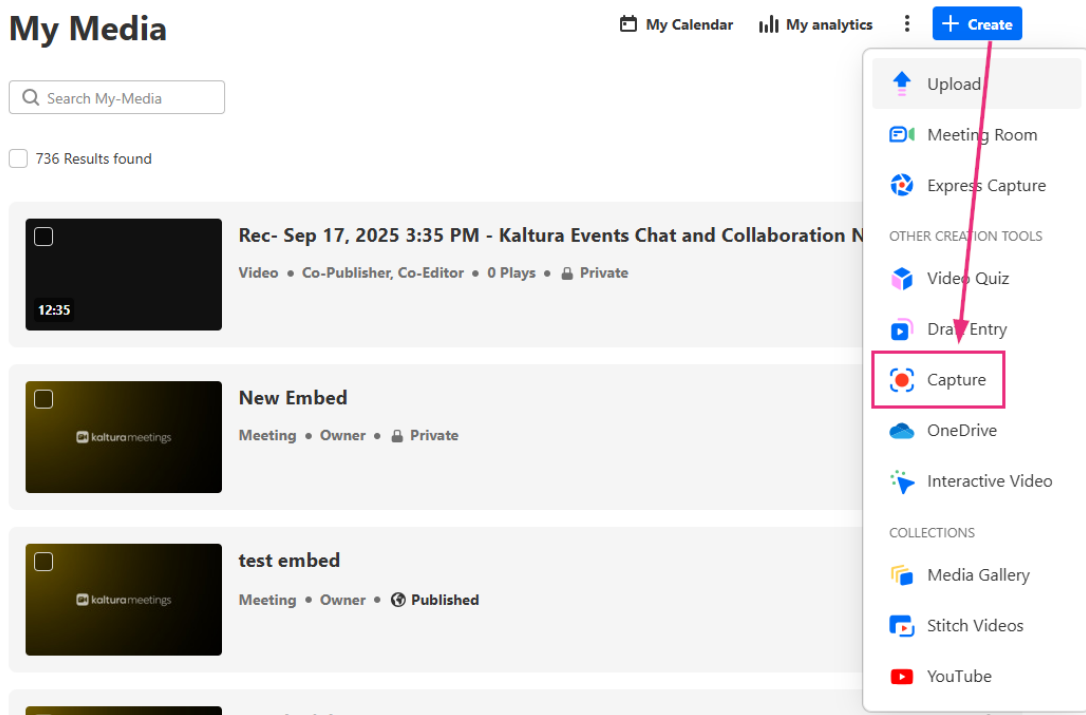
My Media

My Calendar My analytics + Create

Search My-Media

736 Results found

12:35

Rec- Sep 17, 2025 3:35 PM - Kaltura Events Chat and Collaboration N

Video • Co-Publisher, Co-Editor • 0 Plays • Private

kalturameetings

New Embed

Meeting • Owner • Private

kalturameetings

test embed

Meeting • Owner • Published

Upload

Meeting Room

Express Capture

OTHER CREATION TOOLS

Video Quiz

Draft Entry

Capture

OneDrive

Interactive Video

COLLECTIONS

Media Gallery

Stitch Videos

YouTube